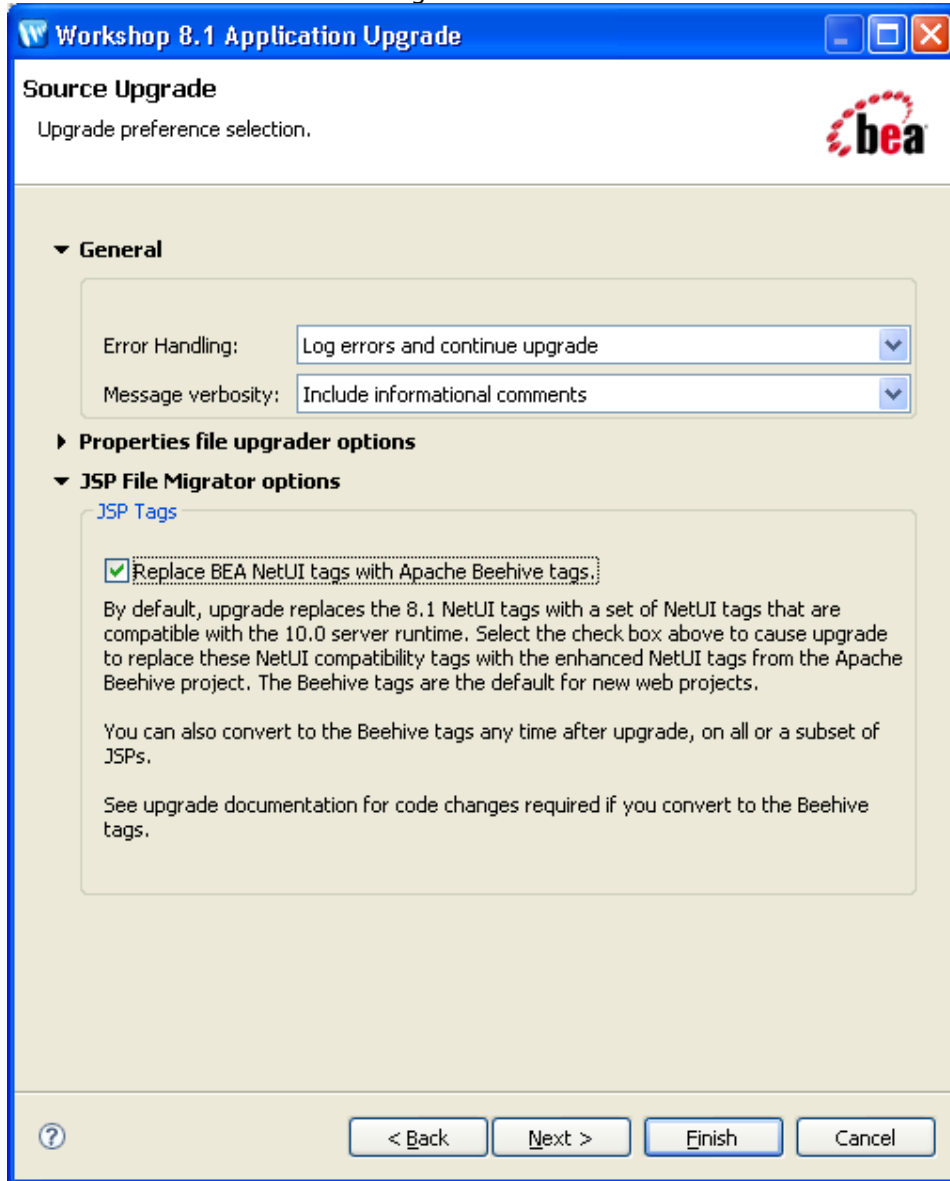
Workshop 8.1 Application Upgrade

Source Upgrade

Upgrade preference selection.

bea

General

Error Handling: Log errors and continue upgrade

Message verbosity: Include informational comments

Properties file upgrader options

JSP File Migrator options

JSP Tags

Replace BEA NetUI tags with Apache Beehive tags.

By default, upgrade replaces the 8.1 NetUI tags with a set of NetUI tags that are compatible with the 10.0 server runtime. Select the check box above to cause upgrade to replace these NetUI compatibility tags with the enhanced NetUI tags from the Apache Beehive project. The Beehive tags are the default for new web projects.

You can also convert to the Beehive tags any time after upgrade, on all or a subset of JSPs.

See upgrade documentation for code changes required if you convert to the Beehive tags.

< Back Next > Finish Cancel